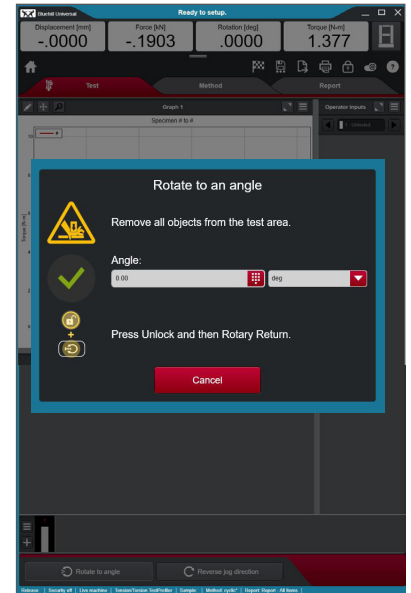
Bluehill Universal

Ready to setup.

Displacement [mm]
-.0000

Force [kN]
-.1903

Rotation [deg]
.0000

Torque [N-m]
1.377

8

Test

Method

Report

Graph 1

Specimen # to #

Operator inputs

Unlocked

Torque [N-m]

Rotate to an angle

Remove all objects from the test area.

Angle:

0.00

deg

Press Unlock and then Rotary Return.

Cancel

Rotate to angle

Reverse jog direction

Release | Security off | Live machine | Tension/Torsion TestProfiler | Sample: | Method: cyclic* | Report: Report - All Items |